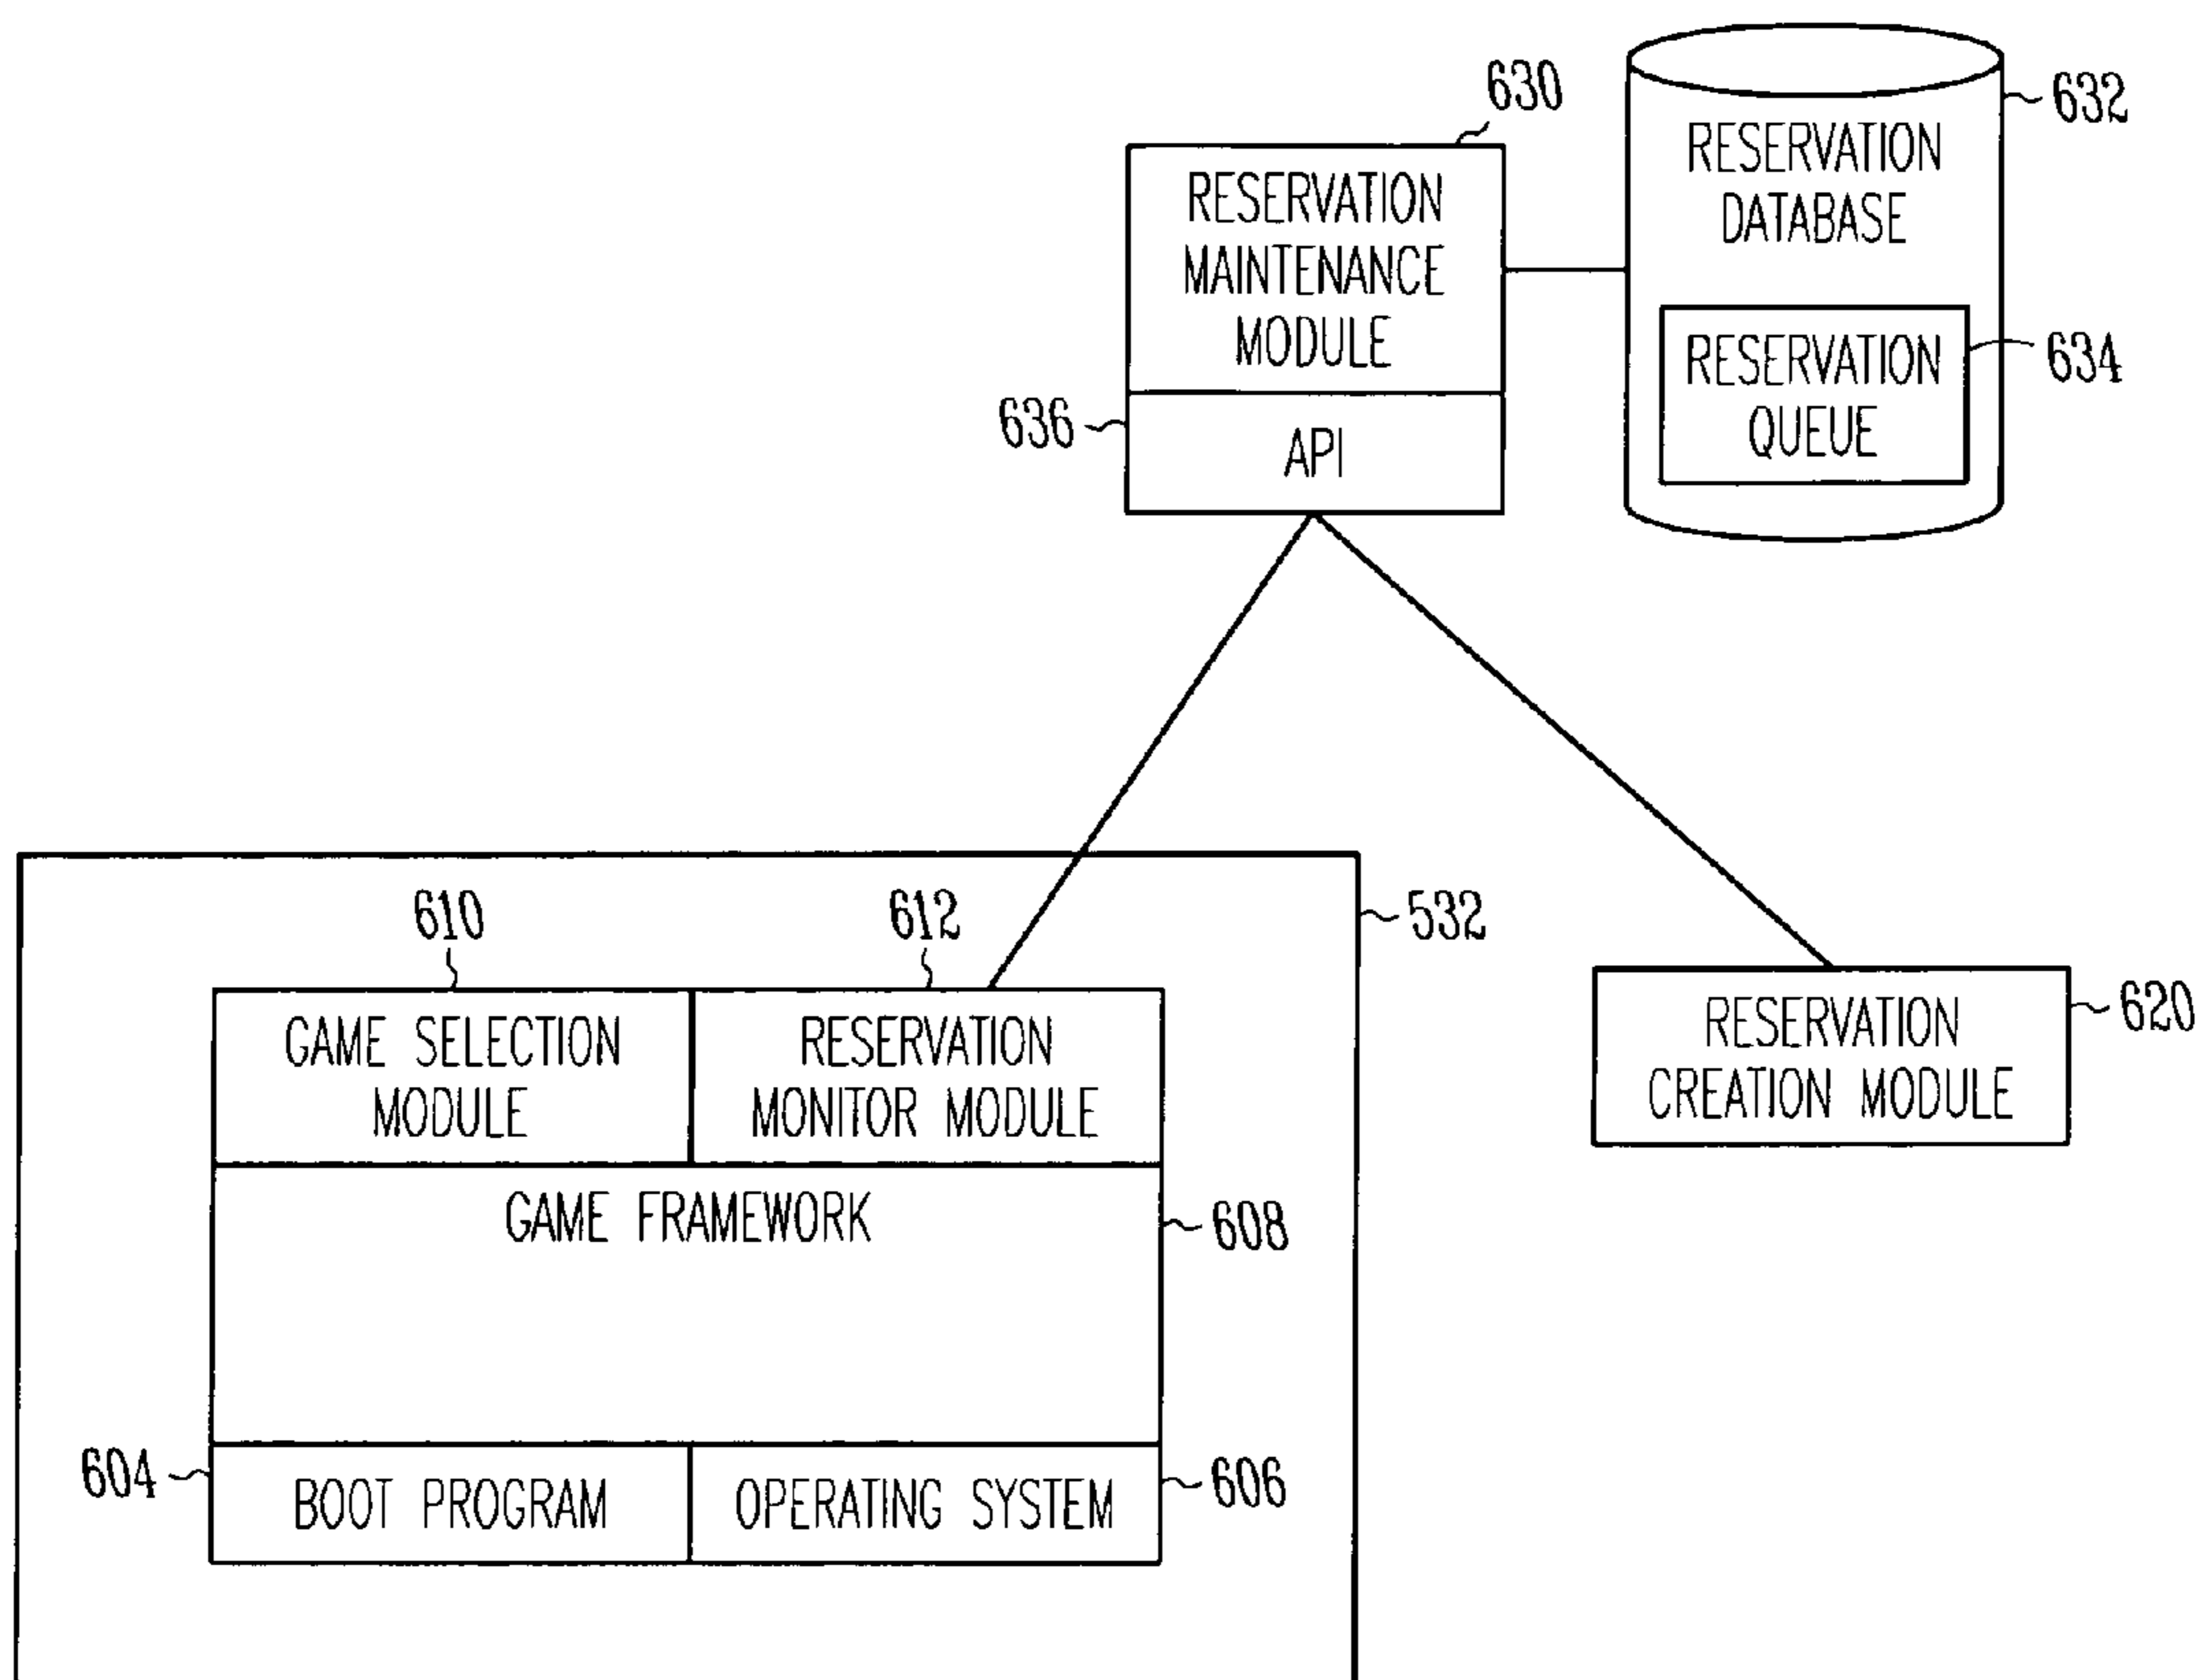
630

RESERVATION MAINTENANCE MODULE

636

API

632

RESERVATION DATABASE

RESERVATION QUEUE

634

610

612

532

GAME SELECTION MODULE

RESERVATION MONITOR MODULE

RESERVATION CREATION MODULE

620

GAME FRAMEWORK

608

604

BOOT PROGRAM

OPERATING SYSTEM

606